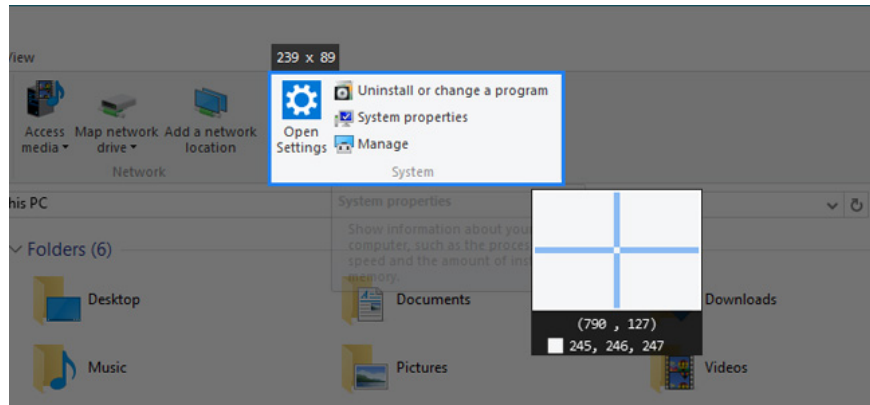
View

239 x 89

Access media ▾

Map network drive ▾

Add a network location

Network

Open Settings

Uninstall or change a program

System properties

Manage

System

his PC

System properties

Show information about your computer, such as the proces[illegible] speed and the amount of ins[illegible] memory.

Folders (6)

Desktop

Documents

Downloads

Music

Pictures

Videos

(790 , 127)

245, 246, 247